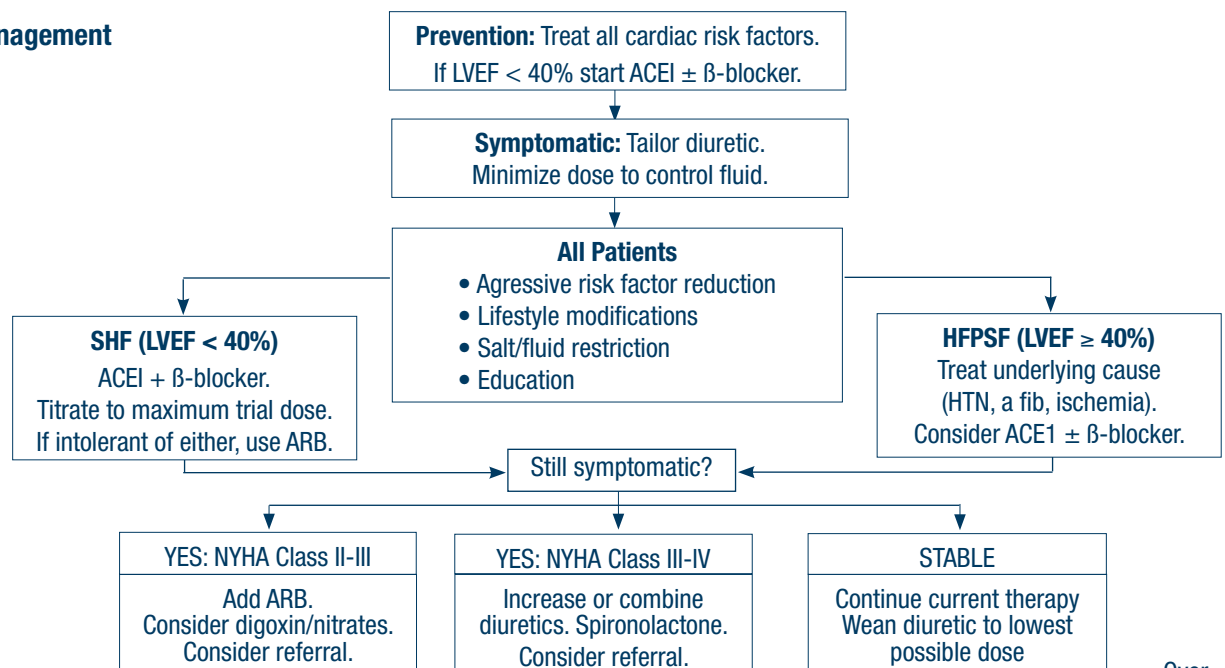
nagement

**Prevention:** Treat all cardiac risk factors. If LVEF < 40% start ACEI ± ß-blocker.

**Symptomatic:** Tailor diuretic. Minimize dose to control fluid.

**All Patients**
• Agressive risk factor reduction
• Lifestyle modifications
• Salt/fluid restriction
• Education

**SHF (LVEF < 40%)**
ACEI + ß-blocker. Titrate to maximum trial dose. If intolerant of either, use ARB.

**HFPSF (LVEF ≥ 40%)**
Treat underlying cause (HTN, a fib, ischemia). Consider ACE1 ± ß-blocker.

Still symptomatic?

YES: NYHA Class II-III
Add ARB. Consider digoxin/nitrates. Consider referral.

YES: NYHA Class III-IV
Increase or combine diuretics. Spironolactone. Consider referral.

STABLE
Continue current therapy Wean diuretic to lowest possible dose

Over